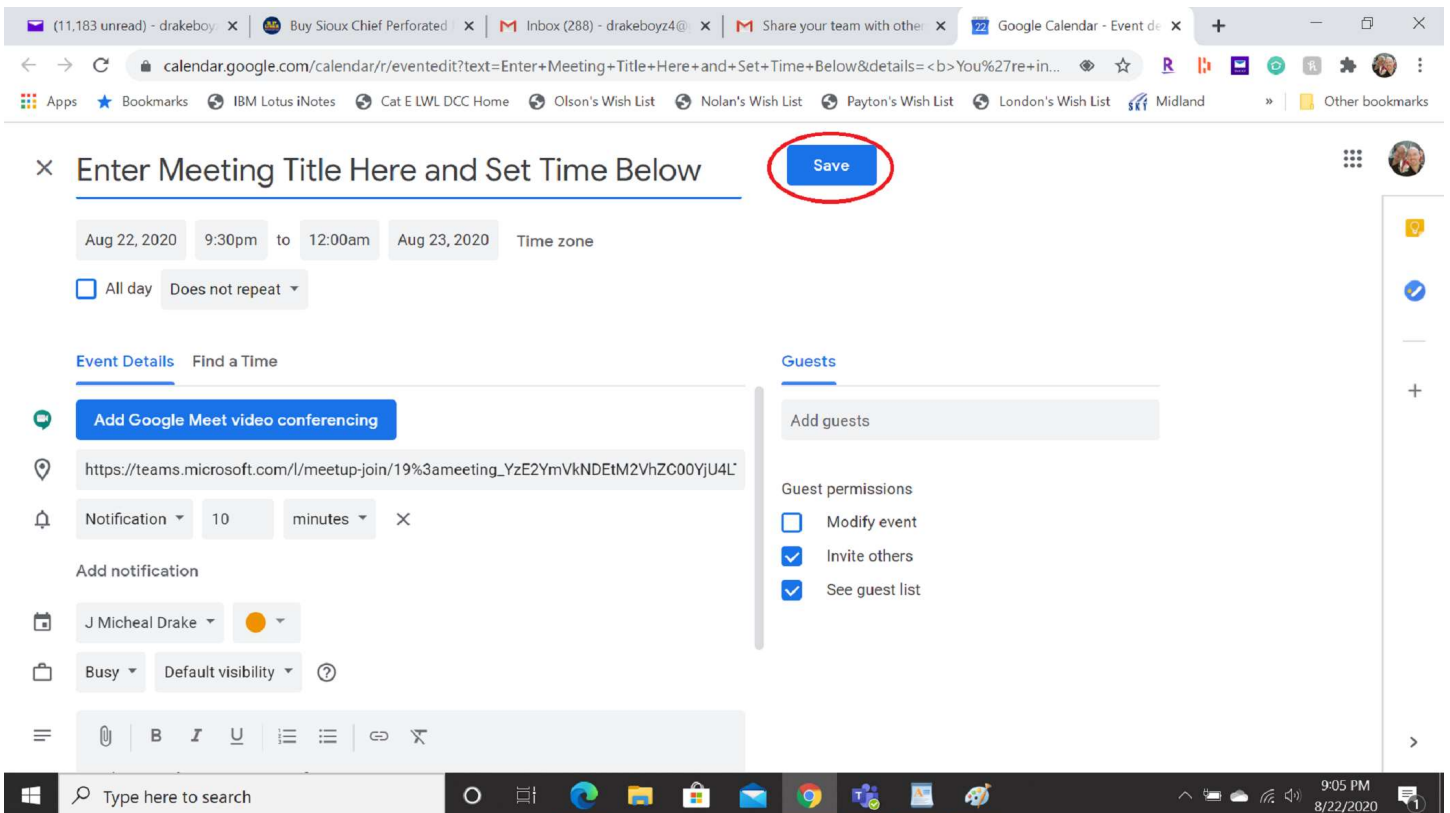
(11,183 unread) - drakeboy ×
Buy Sioux Chief Perforated ×
Inbox (288) - drakeboyz4@ ×
Share your team with other ×
22 Google Calendar - Event de ×
+

calendar.google.com/calendar/r/eventedit?text=Enter+Meeting+Title+Here+and+Set+Time+Below&details=<b>You%27re+in...

Apps
Bookmarks
IBM Lotus iNotes
Cat E LWL DCC Home
Olson's Wish List
Nolan's Wish List
Payton's Wish List
London's Wish List
Midland
»
Other bookmarks

×
Enter Meeting Title Here and Set Time Below
Save

Aug 22, 2020 9:30pm to 12:00am Aug 23, 2020 Time zone

All day Does not repeat

Event Details Find a Time

Add Google Meet video conferencing

https://teams.microsoft.com/l/meetup-join/19%3ameeting_YzE2YmVkNDEtM2VhZC00YjU4L

Notification 10 minutes ×

Add notification

J Micheal Drake

Busy Default visibility ?

B I U

Guests

Add guests

Guest permissions
Modify event
Invite others
See guest list

+

Type here to search

9:05 PM
8/22/2020